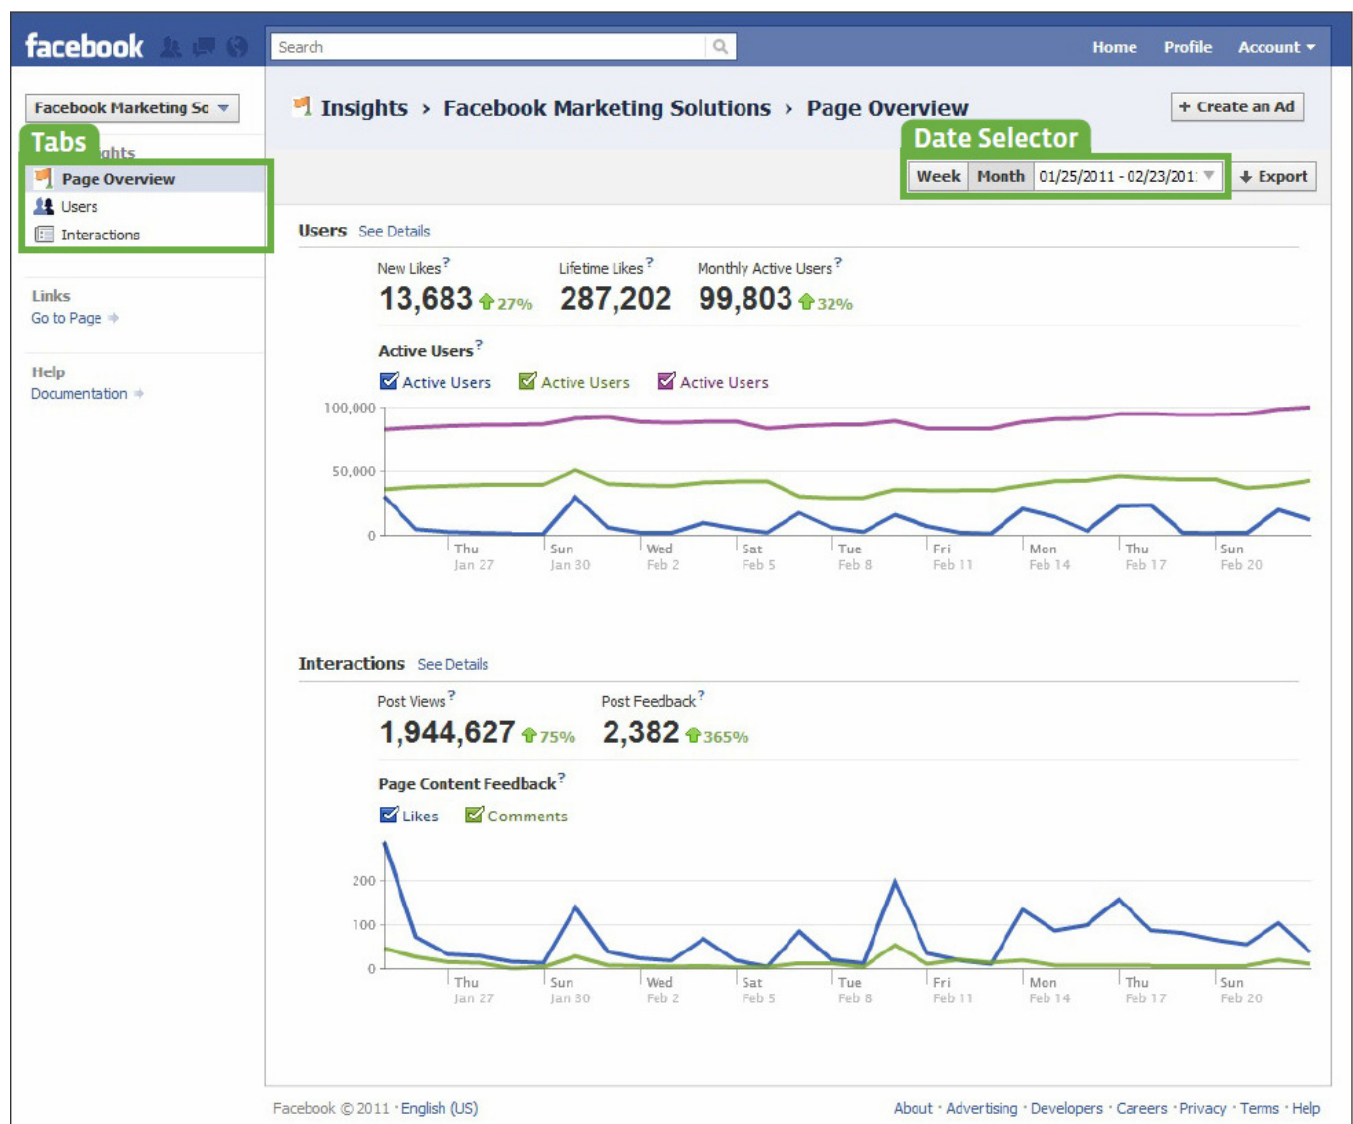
facebook

Search

Home Profile Account

Facebook Marketing Sc

Tabs
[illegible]ghts
Page Overview
Users
Interactions

Links
Go to Page

Help
Documentation

Insights › Facebook Marketing Solutions › Page Overview

+ Create an Ad

Date Selector
Week Month 01/25/2011 - 02/23/201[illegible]
Export

Users See Details

New Likes ? 13,683 27%
Lifetime Likes ? 287,202
Monthly Active Users ? 99,803 32%

Active Users ?
Active Users Active Users Active Users

100,000
50,000
0
Thu Jan 27 Sun Jan 30 Wed Feb 2 Sat Feb 5 Tue Feb 8 Fri Feb 11 Mon Feb 14 Thu Feb 17 Sun Feb 20

Interactions See Details

Post Views ? 1,944,627 75%
Post Feedback ? 2,382 365%

Page Content Feedback ?
Likes Comments

200
100
0
Thu Jan 27 Sun Jan 30 Wed Feb 2 Sat Feb 5 Tue Feb 8 Fri Feb 11 Mon Feb 14 Thu Feb 17 Sun Feb 20

Facebook © 2011 · English (US)

About · Advertising · Developers · Careers · Privacy · Terms · Help